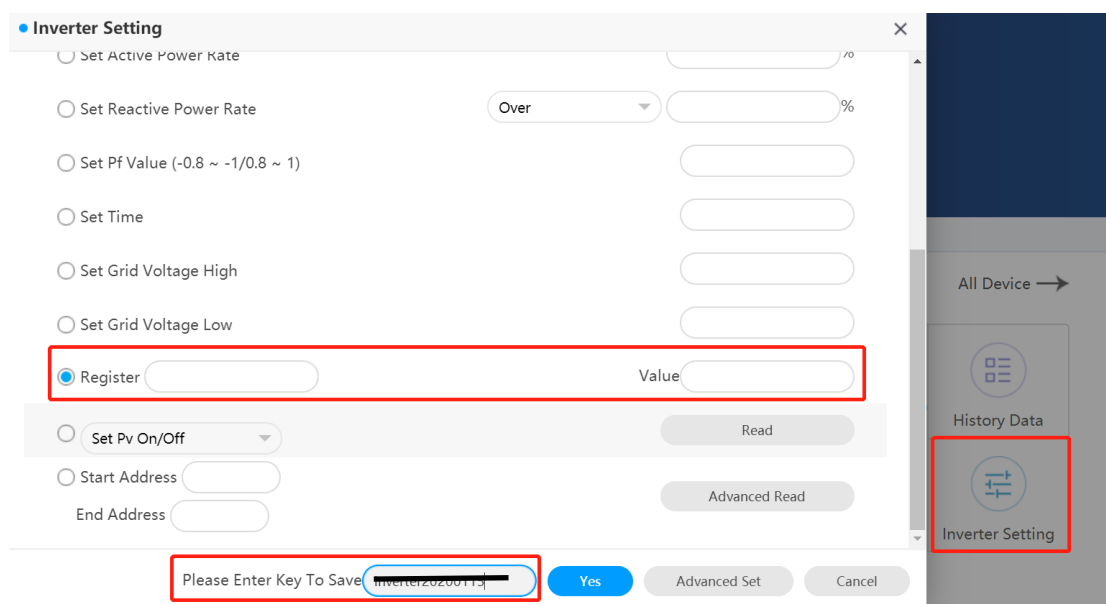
Inverter Setting

×

Set Active Power Rate

%

Set Reactive Power Rate

Over

%

Set Pf Value (-0.8 ~ -1/0.8 ~ 1)

Set Time

Set Grid Voltage High

Set Grid Voltage Low

Register

Value

Set Pv On/Off

Read

Start Address

End Address

Advanced Read

Please Enter Key To Save

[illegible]

Yes

Advanced Set

Cancel

All Device →

History Data

Inverter Setting